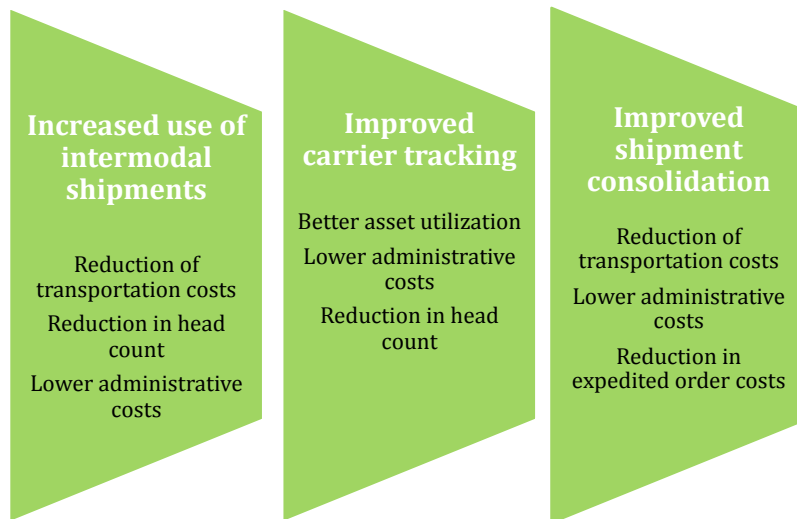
Increased use of intermodal shipments

Reduction of transportation costs

Reduction in head count

Lower administrative costs

Improved carrier tracking

Better asset utilization

Lower administrative costs

Reduction in head count

Improved shipment consolidation

Reduction of transportation costs

Lower administrative costs

Reduction in expedited order costs